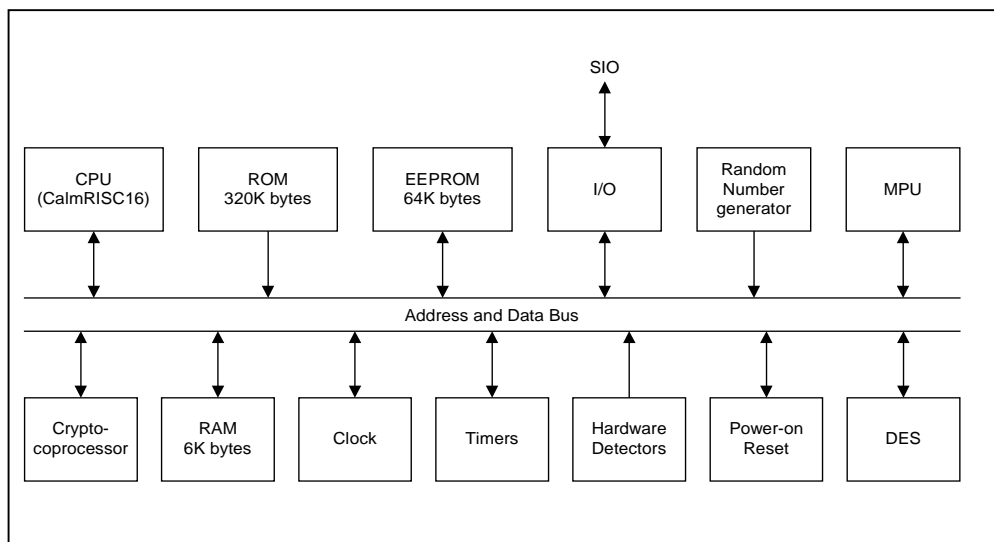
SIO

CPU (CalmRISC16)

ROM 320K bytes

EEPROM 64K bytes

I/O

Random Number generator

MPU

Address and Data Bus

Crypto-coprocessor

RAM 6K bytes

Clock

Timers

Hardware Detectors

Power-on Reset

DES